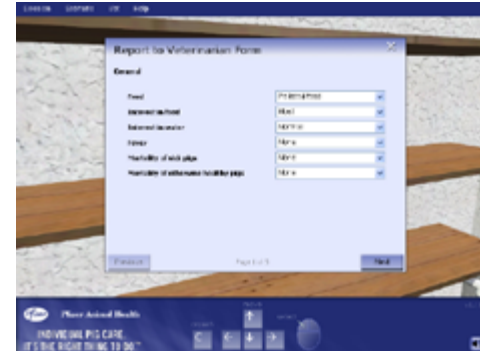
Lessons Scenario Kit Help

Report to Veterinarian Form

General

Breed | Pietrain/Pied
Interest in feed | Mixed
Interest in water | Normal
Fever | None
Morbidity of sick pigs | None
Mortality of otherwise healthy pigs | None

Previous

Page 1 of 5

Next

Pfizer Animal Health

INDIVIDUAL PIG CARE. IT'S THE RIGHT THING TO DO.™